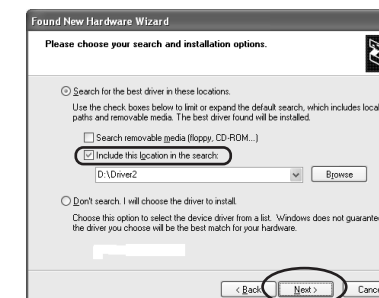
Found New Hardware Wizard

Please choose your search and installation options.

Search for the best driver in these locations.

Use the check boxes below to limit or expand the default search, which includes local paths and removable media. The best driver found will be installed.

Search removable media (floppy, CD-ROM...)

Include this location in the search:

D:\Driver2

Browse

Don't search. I will choose the driver to install.

Choose this option to select the device driver from a list. Windows does not guarantee the driver you choose will be the best match for your hardware.

< Back

Next >

Cance